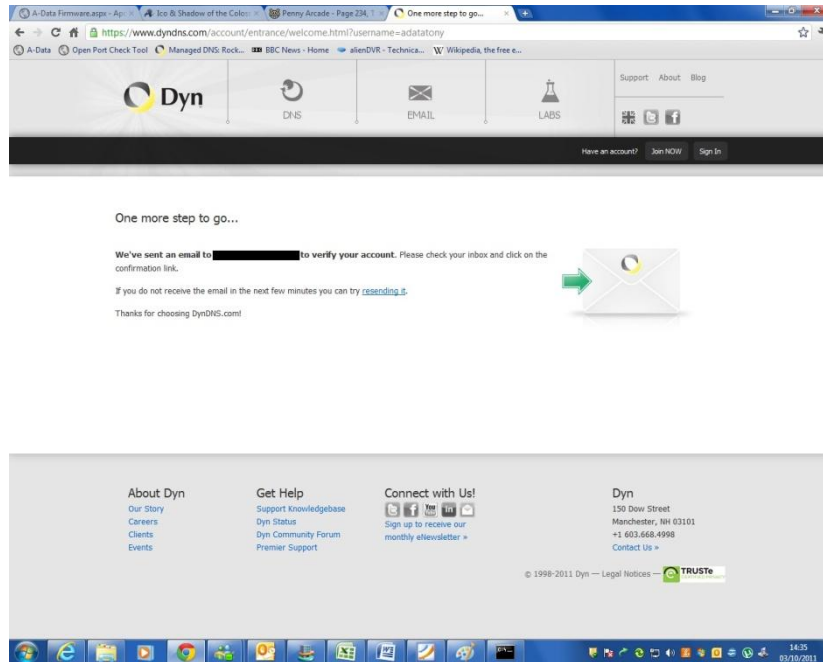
A-Data Firmware.aspx - Ap | Ico & Shadow of the Colos | Penny Arcade - Page 234, | One more step to go...

https://www.dyndns.com/account/entrance/welcome.html?username=adatatony

A-Data | Open Port Check Tool | Managed DNS: Rock... | BBC News - Home | alienDVR - Technica... | Wikipedia, the free e...

Dyn

DNS

EMAIL

LABS

Support About Blog

Have an account? Join NOW Sign In

One more step to go...

**We've sent an email to** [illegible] **to verify your account**. Please check your inbox and click on the confirmation link.

If you do not receive the email in the next few minutes you can try resending it.

Thanks for choosing DynDNS.com!

About Dyn
Our Story
Careers
Clients
Events

Get Help
Support Knowledgebase
Dyn Status
Dyn Community Forum
Premier Support

Connect with Us!
Sign up to receive our monthly eNewsletter »

Dyn
150 Dow Street
Manchester, NH 03101
+1 603.668.4998
Contact Us »

© 1998-2011 Dyn — Legal Notices — TRUSTe

14:35
03/10/2011